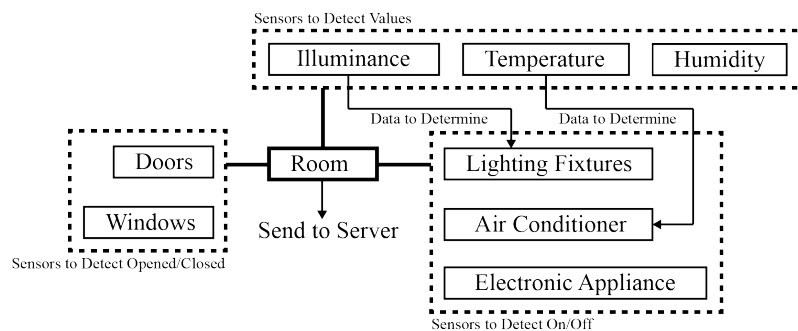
Sensors to Detect Values

Illuminance

Temperature

Humidity

Data to Determine

Data to Determine

Doors

Room

Lighting Fixtures

Windows

Send to Server

Air Conditioner

Sensors to Detect Opened/Closed

Electronic Appliance

Sensors to Detect On/Off